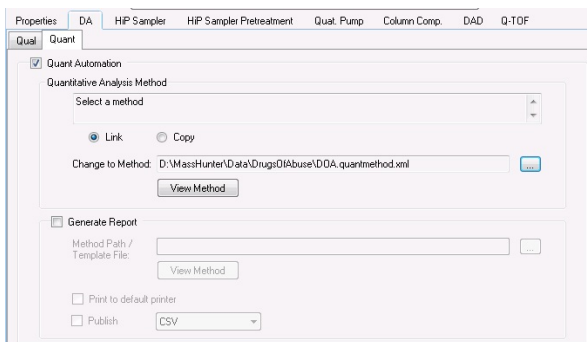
Properties DA HiP Sampler HiP Sampler Pretreatment Quat. Pump Column Comp. DAD Q-TOF

Qual Quant

Quant Automation

Quantitative Analysis Method

Select a method

Link Copy

Change to Method: D:\MassHunter\Data\DrugsOfAbuse\DOA.quantmethod.xml ...

View Method

Generate Report

Method Path / Template File: ...

View Method

Print to default printer

Publish CSV